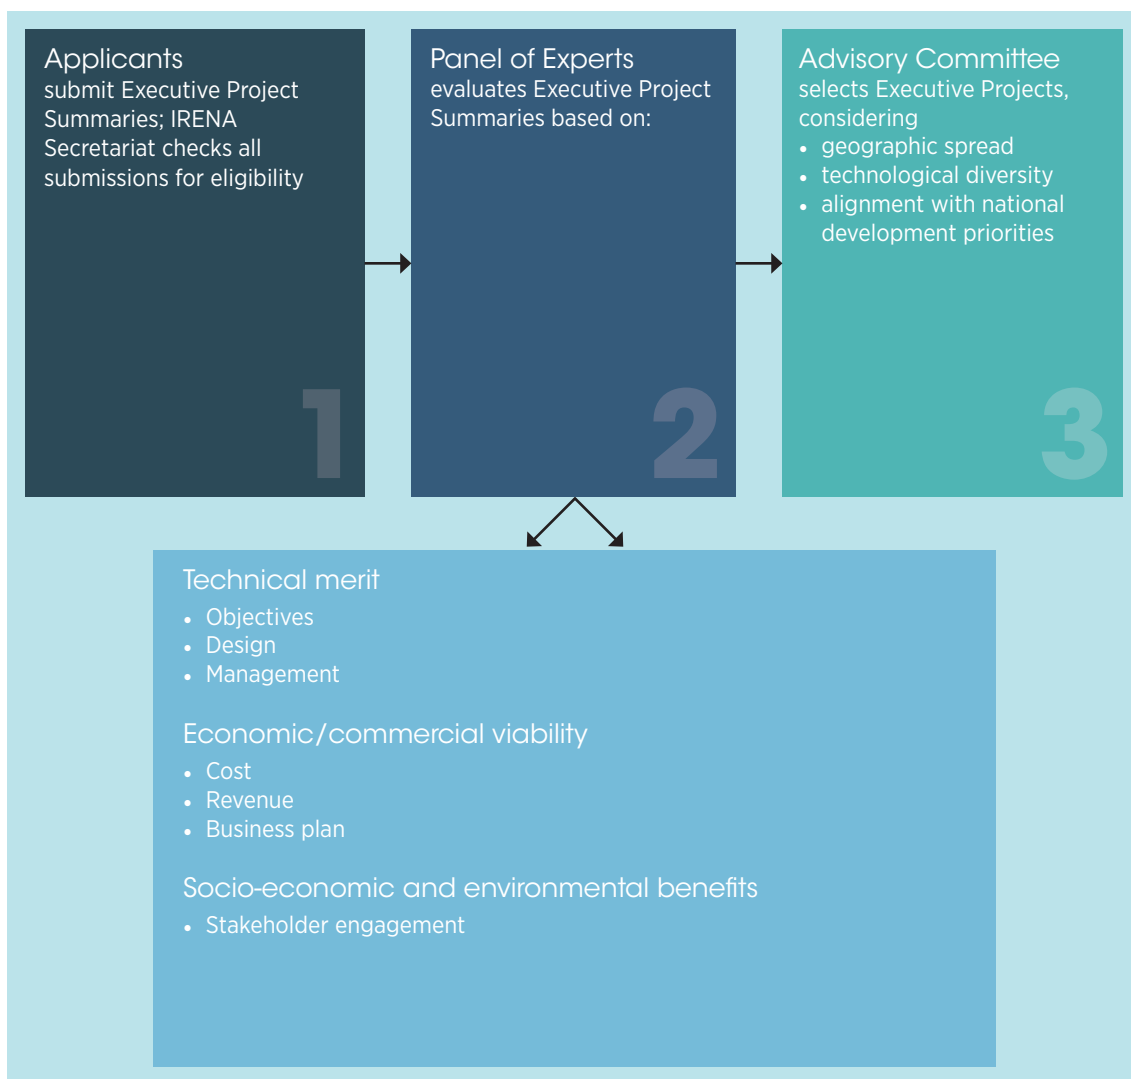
Applicants
submit Executive Project Summaries; IRENA Secretariat checks all submissions for eligibility

1

Panel of Experts
evaluates Executive Project Summaries based on:

2

Advisory Committee
selects Executive Projects, considering
• geographic spread
• technological diversity
• alignment with national development priorities

3

Technical merit
• Objectives
• Design
• Management

Economic/commercial viability
• Cost
• Revenue
• Business plan

Socio-economic and environmental benefits
• Stakeholder engagement